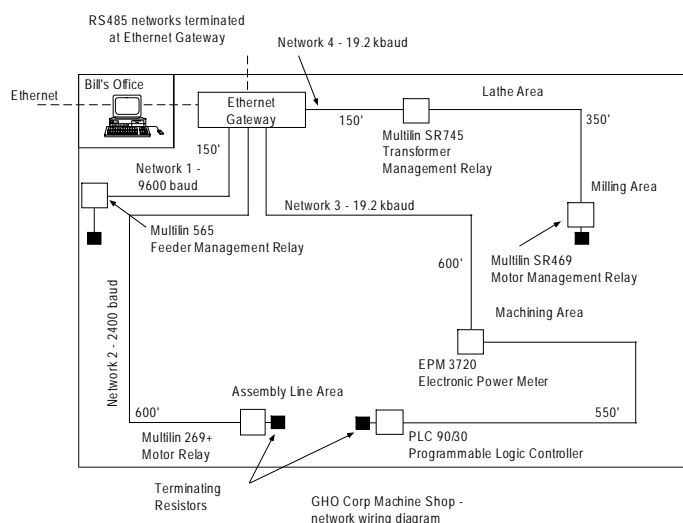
RS485 networks terminated at Ethernet Gateway

Network 4 - 19.2 kbaud

Bill's Office

Ethernet

Ethernet Gateway

Lathe Area

150'

350'

Multilin SR745 Transformer Management Relay

150'

Network 1 - 9600 baud

Milling Area

Network 3 - 19.2 kbaud

Multilin 565 Feeder Management Relay

Multilin SR469 Motor Management Relay

600'

Network 2 - 2400 baud

Machining Area

EPM 3720 Electronic Power Meter

Assembly Line Area

600'

550'

Multilin 269+ Motor Relay

PLC 90/30 Programmable Logic Controller

Terminating Resistors

GHO Corp Machine Shop - network wiring diagram